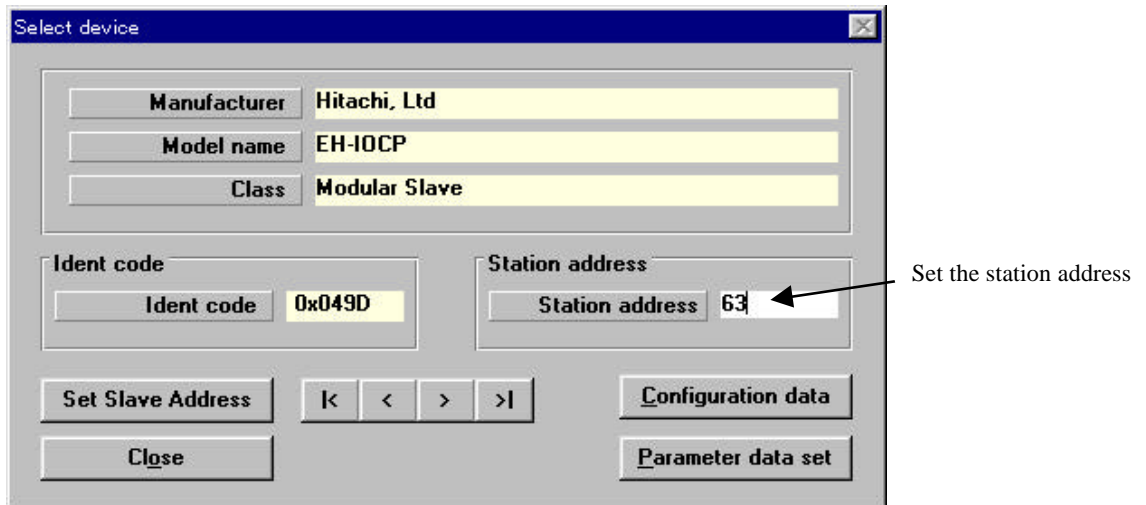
Select device

Manufacturer Hitachi, Ltd
Model name EH-IOCP
Class Modular Slave

Ident code
Ident code 0x049D

Station address
Station address 63

Set the station address

Set Slave Address
|< < > >|
Configuration data
Close
Parameter data set